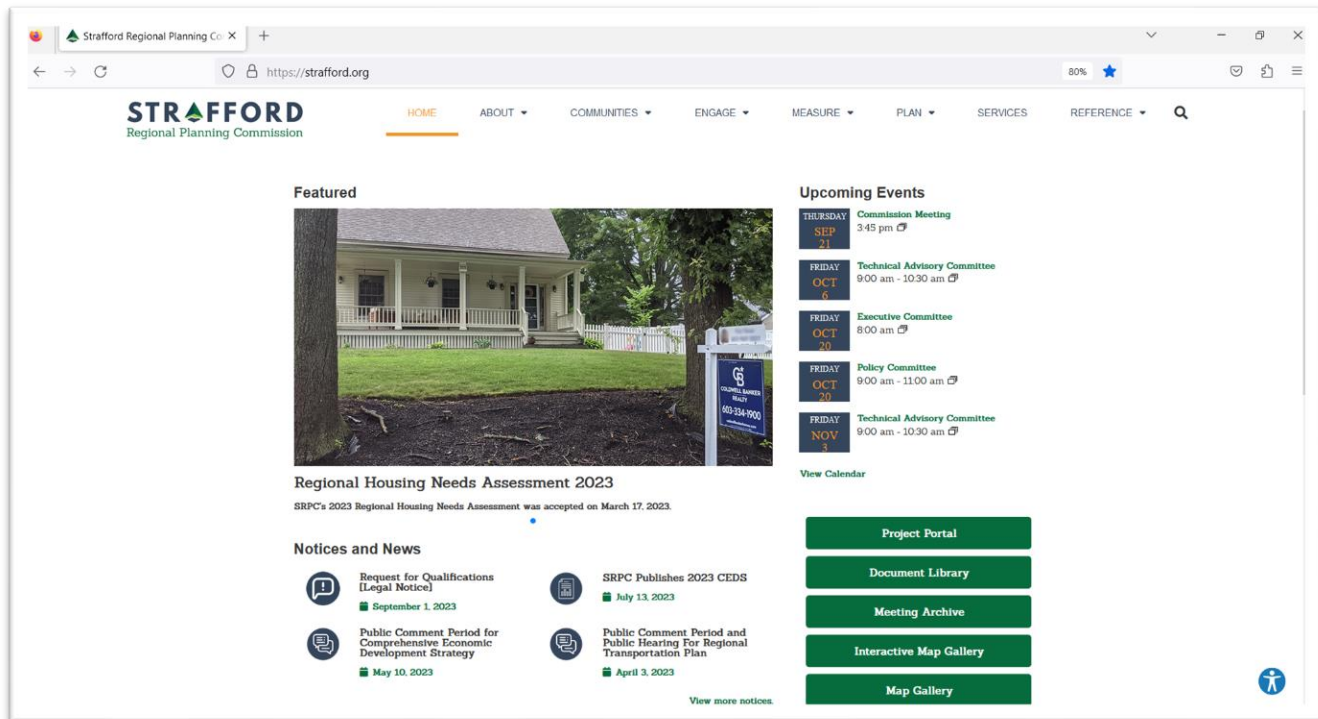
Strafford Regional Planning Co ×

https://strafford.org

80%

STRAFFORD
Regional Planning Commission

HOME ABOUT COMMUNITIES ENGAGE MEASURE PLAN SERVICES REFERENCE

Featured

COLDWELL BANKER REALTY 603-334-1900

Regional Housing Needs Assessment 2023

SRPC's 2023 Regional Housing Needs Assessment was accepted on March 17, 2023.

Notices and News

Request for Qualifications [Legal Notice]
September 1, 2023

SRPC Publishes 2023 CEDS
July 13, 2023

Public Comment Period for Comprehensive Economic Development Strategy
May 10, 2023

Public Comment Period and Public Hearing For Regional Transportation Plan
April 3, 2023

View more notices.

Upcoming Events

THURSDAY SEP 21
Commission Meeting
3:45 pm

FRIDAY OCT 6
Technical Advisory Committee
9:00 am - 10:30 am

FRIDAY OCT 20
Executive Committee
8:00 am

FRIDAY OCT 20
Policy Committee
9:00 am - 11:00 am

FRIDAY NOV 3
Technical Advisory Committee
9:00 am - 10:30 am

View Calendar

Project Portal

Document Library

Meeting Archive

Interactive Map Gallery

Map Gallery